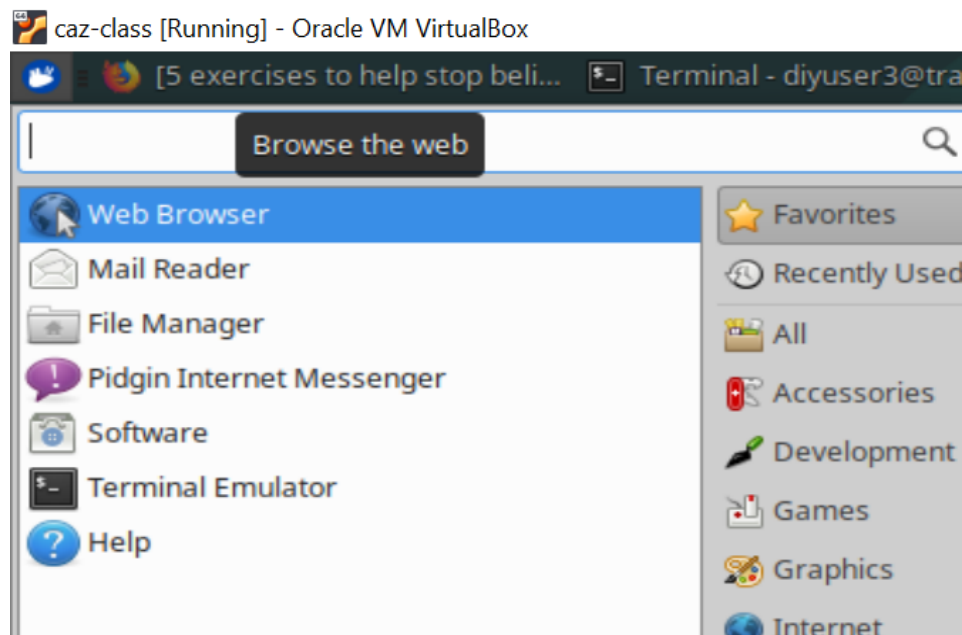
caz-class [Running] - Oracle VM VirtualBox

[5 exercises to help stop beli...

Terminal - diyuser3@tra

Browse the web

Web Browser
Mail Reader
File Manager
Pidgin Internet Messenger
Software
Terminal Emulator
Help

Favorites
Recently Used
All
Accessories
Development
Games
Graphics
Internet